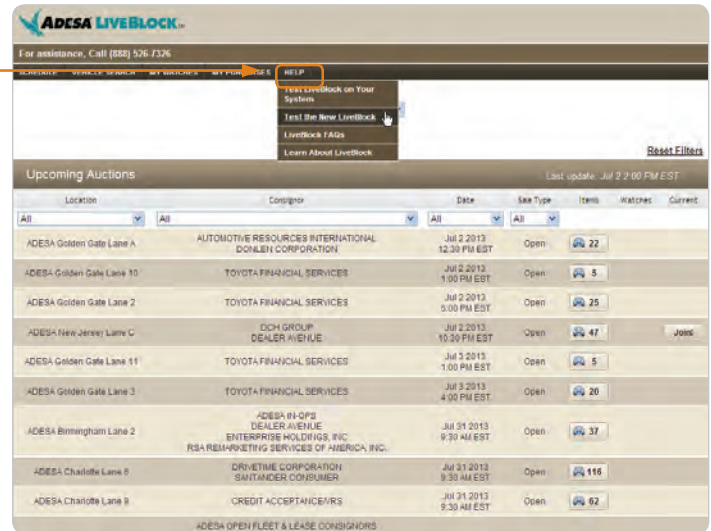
ADESA LIVEBLOCK

For assistance, Call (888) 526 7326

SCHEDULE VEHICLE SEARCH MY WATCHES MY PURCHASES HELP

Test LiveBlock on Your System
Test the New LiveBlock
LiveBlock FAQs
Learn About LiveBlock

Reset Filters

Upcoming Auctions

Last update: Jul 2 2:00 PM EST

| Location | Consignor | Date | Sale Type | Items | Watches | Current |
|---|---|---|---|---|---|---|
| All | All | All | All | | | |
| ADESA Golden Gate Lane A | AUTOMOTIVE RESOURCES INTERNATIONAL DONLEN CORPORATION | Jul 2 2013 12:30 PM EST | Open | 22 | | |
| ADESA Golden Gate Lane 10 | TOYOTA FINANCIAL SERVICES | Jul 2 2013 1:00 PM EST | Open | 5 | | |
| ADESA Golden Gate Lane 2 | TOYOTA FINANCIAL SERVICES | Jul 2 2013 5:00 PM EST | Open | 25 | | |
| ADESA New Jersey Lane C | DCH GROUP DEALER AVENUE | Jul 2 2013 10:30 PM EST | Open | 47 | | Join |
| ADESA Golden Gate Lane 11 | TOYOTA FINANCIAL SERVICES | Jul 3 2013 1:00 PM EST | Open | 5 | | |
| ADESA Golden Gate Lane 3 | TOYOTA FINANCIAL SERVICES | Jul 3 2013 4:00 PM EST | Open | 20 | | |
| ADESA Birmingham Lane 2 | ADESA IN-OPS DEALER AVENUE ENTERPRISE HOLDINGS, INC RSA REMARKETING SERVICES OF AMERICA, INC. | Jul 31 2013 9:30 AM EST | Open | 37 | | |
| ADESA Charlotte Lane 8 | DRIVETIME CORPORATION SANTANDER CONSUMER | Jul 31 2013 9:30 AM EST | Open | 116 | | |
| ADESA Charlotte Lane 9 | CREDIT ACCEPTANCE/RS | Jul 31 2013 9:30 AM EST | Open | 62 | | |

ADESA OPEN FLEET & LEASE CONSIGNORS